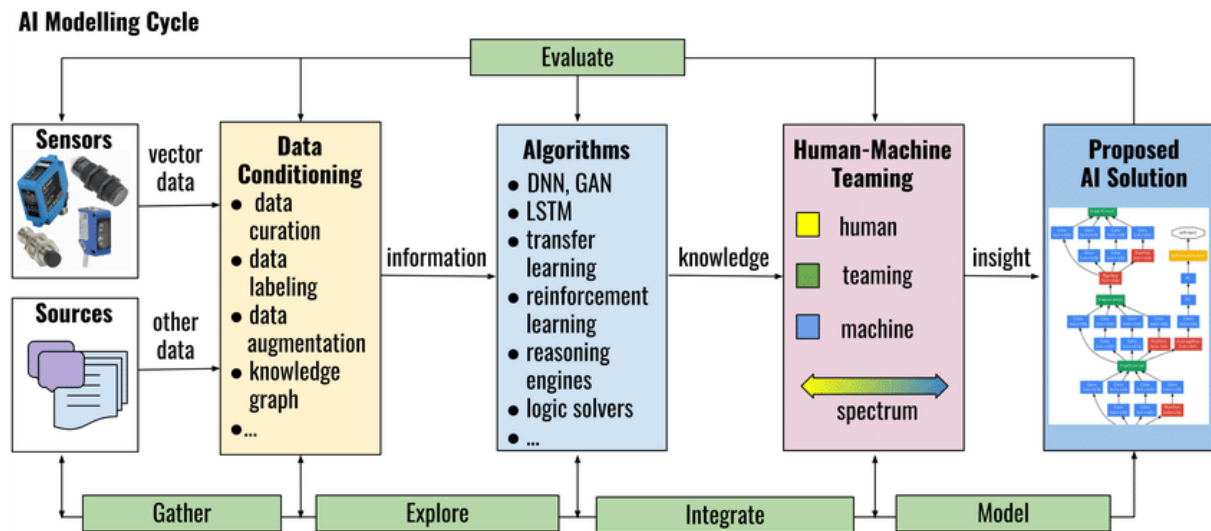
AI Modelling Cycle

Evaluate

Sensors

vector data

Sources

other data

Data Conditioning
- data curation
- data labeling
- data augmentation
- knowledge graph
- ...

information

Algorithms
- DNN, GAN
- LSTM
- transfer learning
- reinforcement learning
- reasoning engines
- logic solvers
- ...

knowledge

Human-Machine Teaming

human

teaming

machine

spectrum

insight

Proposed AI Solution

Gather

Explore

Integrate

Model